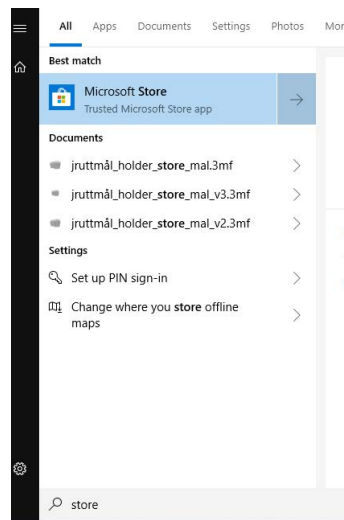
All Apps Documents Settings Photos Mor

Best match

Microsoft Store
Trusted Microsoft Store app

Documents

jruttmål_holder_store_mal.3mf

jruttmål_holder_store_mal_v3.3mf

jruttmål_holder_store_mal_v2.3mf

Settings

Set up PIN sign-in

Change where you store offline maps

store